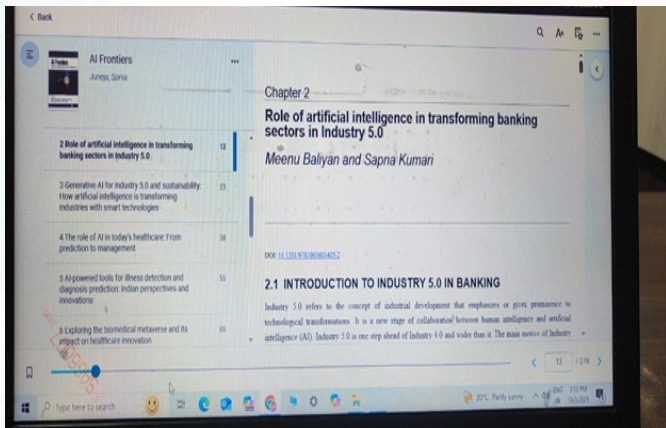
< Back

AI Frontiers
Juneja, Sonia

2 Role of artificial intelligence in transforming banking sectors in Industry 5.0 13

3 Generative AI for Industry 5.0 and sustainability: How artificial intelligence is transforming industries with smart technologies 23

4 The role of AI in today's healthcare: From prediction to management 38

5 AI-powered tools for illness detection and diagnosis prediction: Indian perspectives and innovations 55

6 Exploring the biomedical metaverse and its impact on healthcare innovation 69

Chapter 2

Role of artificial intelligence in transforming banking sectors in Industry 5.0

Meenu Baliyan and Sapna Kumari

DOI: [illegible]

2.1 INTRODUCTION TO INDUSTRY 5.0 IN BANKING

Industry 5.0 refers to the concept of industrial development that emphasizes or gives prominence to technological transformations. It is a new stage of collaboration between human intelligence and artificial intelligence (AI). Industry 5.0 is one step ahead of Industry 4.0 and wider than it. The main motive of Industry

13 / 278

Type here to search

30°C Partly sunny